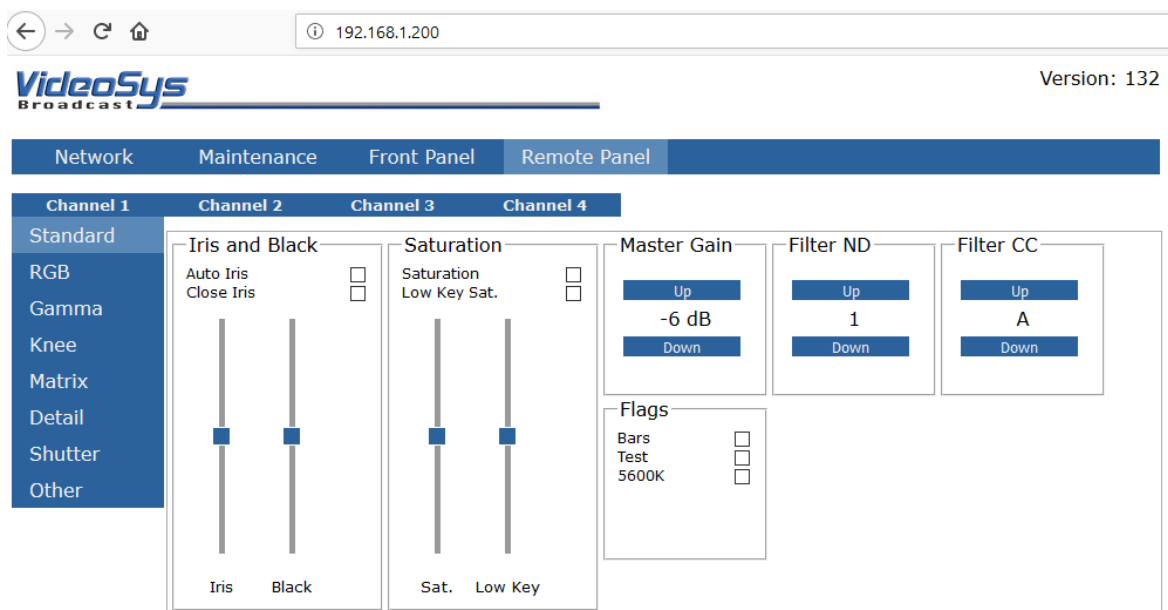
192.168.1.200

VideoSys Broadcast

Version: 132

Network
Maintenance
Front Panel
Remote Panel

Channel 1
Channel 2
Channel 3
Channel 4

Standard
RGB
Gamma
Knee
Matrix
Detail
Shutter
Other

Iris and Black
Auto Iris
Close Iris
Iris
Black

Saturation
Saturation
Low Key Sat.
Sat.
Low Key

Master Gain
Up
-6 dB
Down

Filter ND
Up
1
Down

Filter CC
Up
A
Down

Flags
Bars
Test
5600K